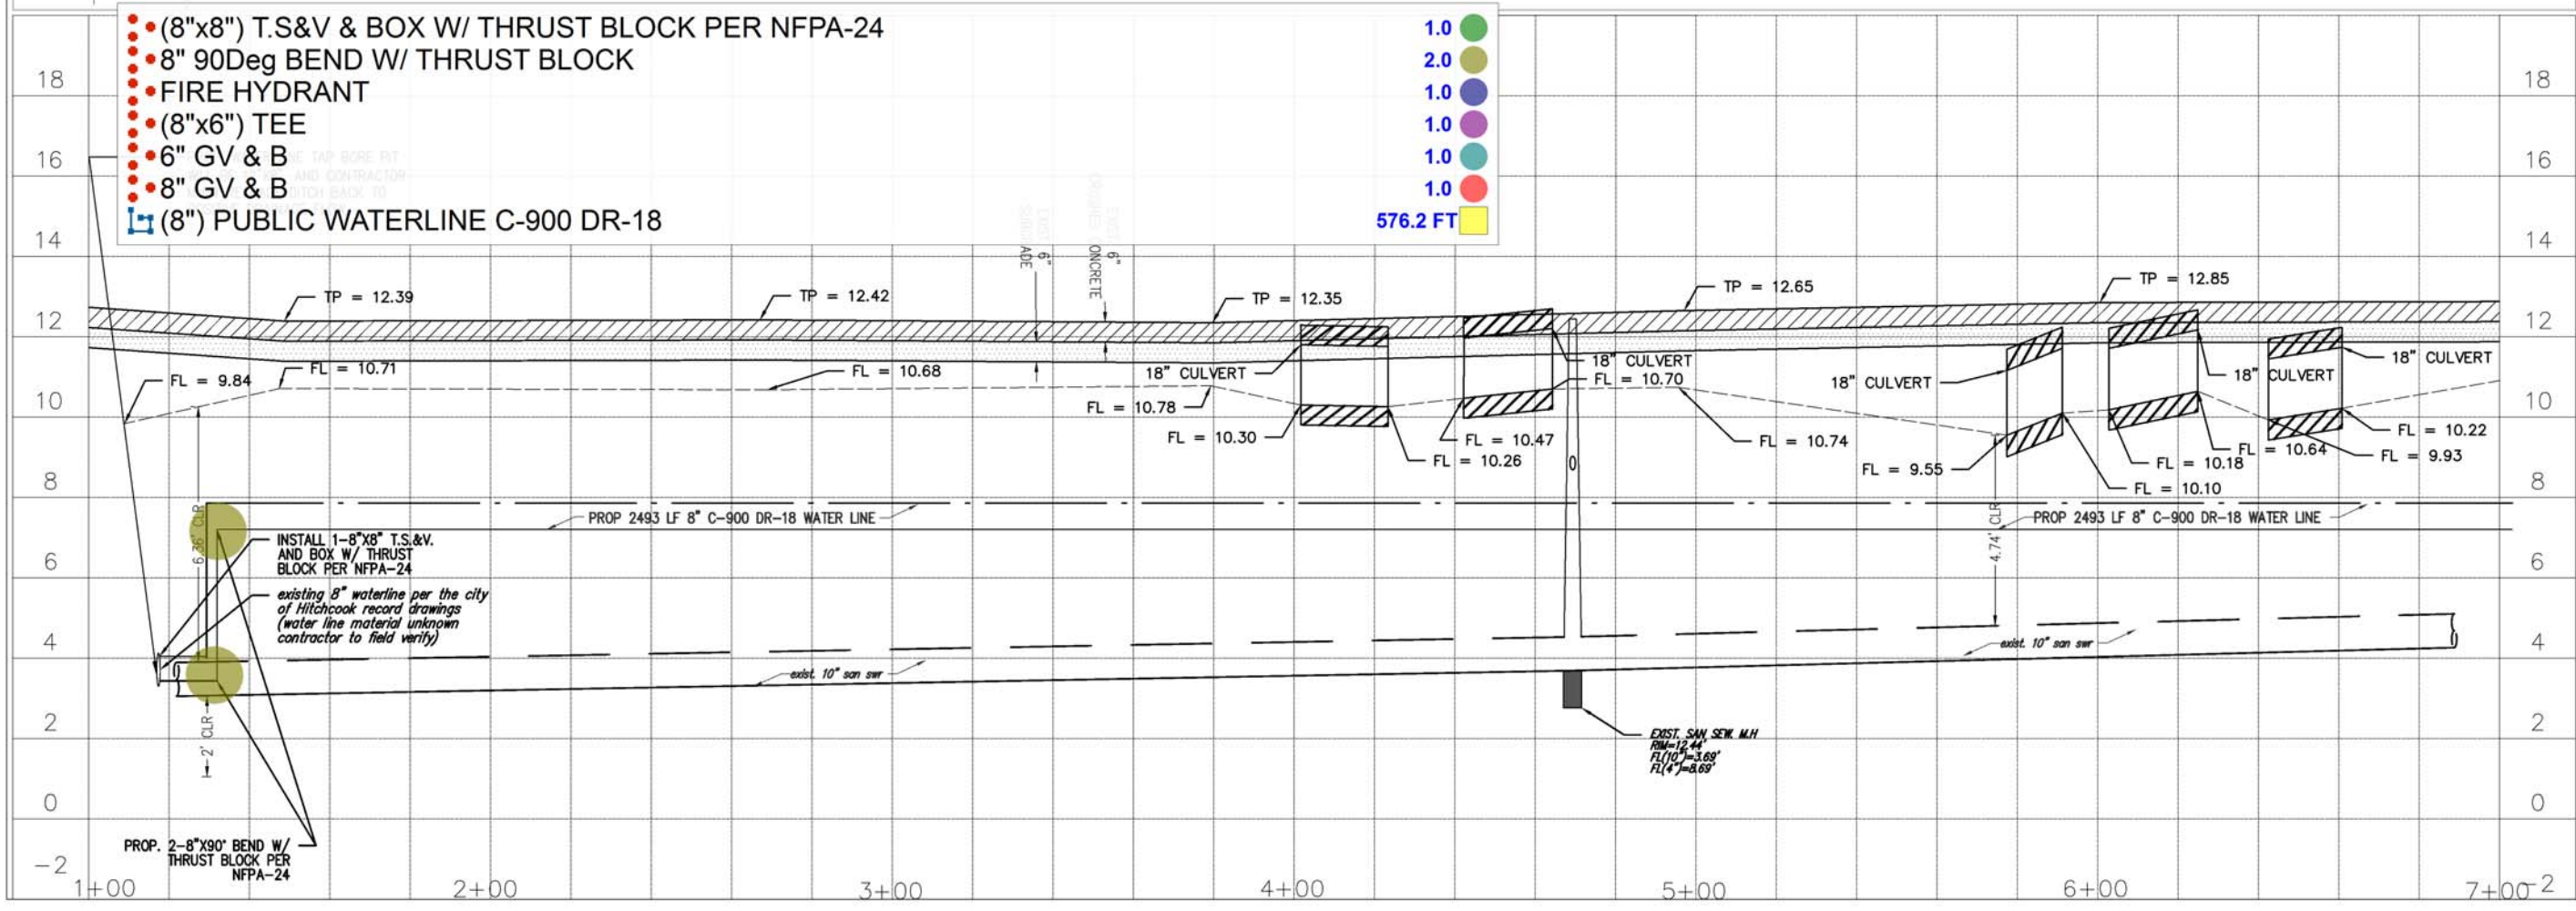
(8"x8") T.S&V & BOX W/ THRUST BLOCK PER NFPA-24 1.0
8" 90Deg BEND W/ THRUST BLOCK 2.0
FIRE HYDRANT 1.0
(8"x6") TEE 1.0
6" GV & B 1.0
8" GV & B 1.0
(8") PUBLIC WATERLINE C-900 DR-18 576.2 FT

18 16 14 12 10 8 6 4 2 0 −2

18 16 14 12 10 8 6 4 2 0 −2

EXIST 6" SUBGRADE
EXIST 6" CRUSHED CONCRETE

TP = 12.39
TP = 12.42
TP = 12.35
TP = 12.65
TP = 12.85

FL = 9.84
FL = 10.71
FL = 10.68
18" CULVERT
FL = 10.78
FL = 10.30
FL = 10.26
FL = 10.47
18" CULVERT
FL = 10.70
FL = 10.74
18" CULVERT
FL = 9.55
FL = 10.10
FL = 10.18
18" CULVERT
FL = 10.64
18" CULVERT
FL = 10.22
FL = 9.93

PROP 2493 LF 8" C-900 DR-18 WATER LINE
PROP 2493 LF 8" C-900 DR-18 WATER LINE

6.36' CLR
4.74' CLR
2' CLR

INSTALL 1-8"X8" T.S.&V. AND BOX W/ THRUST BLOCK PER NFPA-24

existing 8" waterline per the city of Hitchcook record drawings (water line material unknown contractor to field verify)

exist. 10" san swr
exist. 10" san swr

EXIST. SAN. SEW. M.H RIM=12.44' FL(10")=3.69' FL(4")=8.69'

PROP. 2-8"X90° BEND W/ THRUST BLOCK PER NFPA-24

1+00 2+00 3+00 4+00 5+00 6+00 7+00